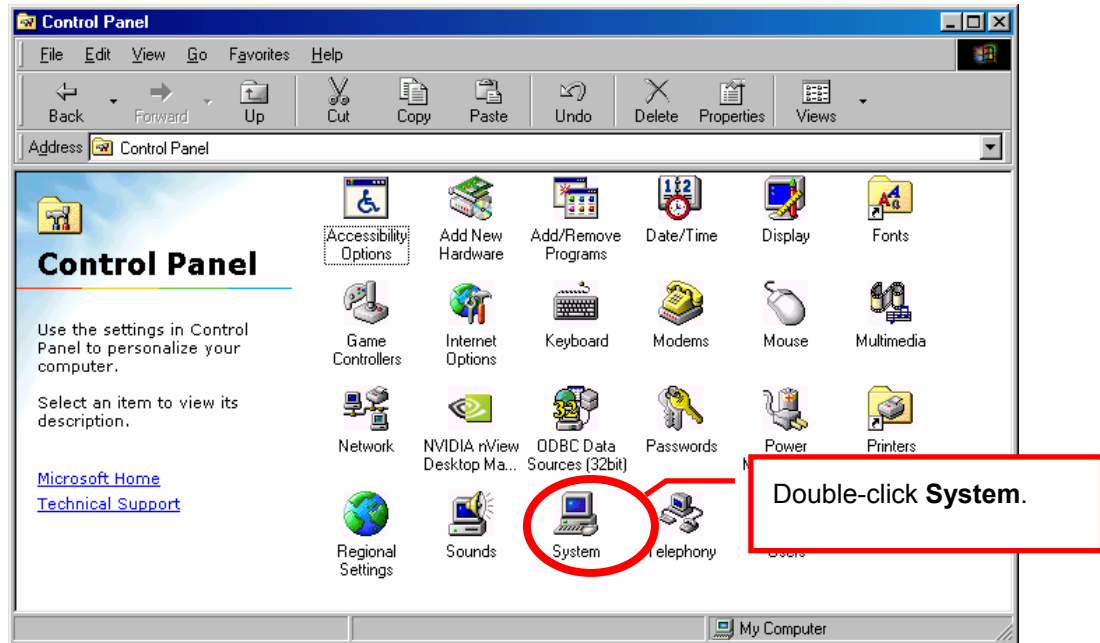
Control Panel

File Edit View Go Favorites Help

Back Forward Up Cut Copy Paste Undo Delete Properties Views

Address Control Panel

Control Panel

Use the settings in Control Panel to personalize your computer.

Select an item to view its description.

Microsoft Home
Technical Support

Accessibility Options
Add New Hardware
Add/Remove Programs
Date/Time
Display
Fonts
Game Controllers
Internet Options
Keyboard
Modems
Mouse
Multimedia
Network
NVIDIA nView Desktop Ma...
ODBC Data Sources (32bit)
Passwords
Power
Printers
Regional Settings
Sounds
System
Telephony
Users

Double-click **System**.

My Computer